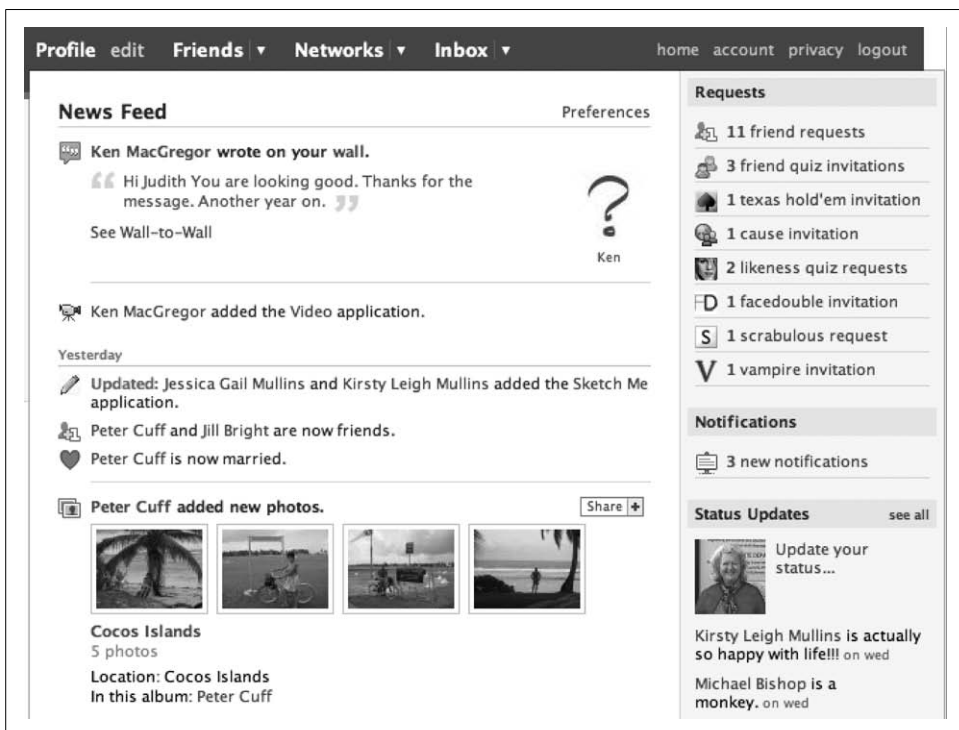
Profile edit Friends ▾ Networks ▾ Inbox ▾ home account privacy logout

News Feed Preferences

Ken MacGregor wrote on your wall.

Hi Judith You are looking good. Thanks for the message. Another year on.

See Wall-to-Wall

Ken

Ken MacGregor added the Video application.

Yesterday

Updated: Jessica Gail Mullins and Kirsty Leigh Mullins added the Sketch Me application.

Peter Cuff and Jill Bright are now friends.

Peter Cuff is now married.

Peter Cuff added new photos. Share +

Cocos Islands
5 photos
Location: Cocos Islands
In this album: Peter Cuff

Requests

11 friend requests
3 friend quiz invitations
1 texas hold'em invitation
1 cause invitation
2 likeness quiz requests
FD 1 facedouble invitation
S 1 scrabulous request
V 1 vampire invitation

Notifications

3 new notifications

Status Updates see all

Update your status...

Kirsty Leigh Mullins is actually so happy with life!!! on wed

Michael Bishop is a monkey. on wed